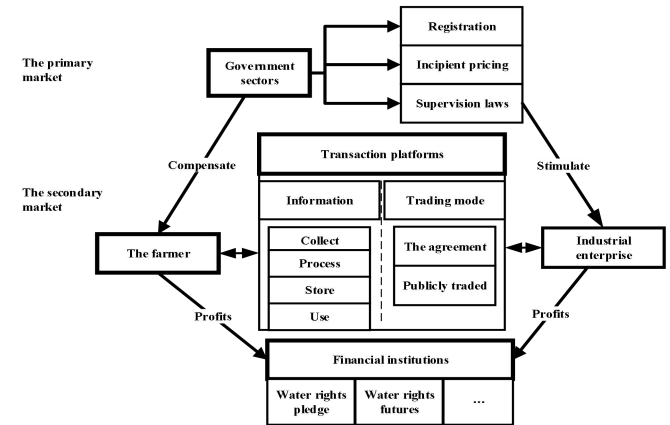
The primary market

Government sectors

Registration

Incipient pricing

Supervision laws

Compensate

Stimulate

The secondary market

Transaction platforms

Information

Trading mode

The farmer

Collect

Process

Store

Use

The agreement

Publicly traded

Industrial enterprise

Profits

Profits

Financial institutions

Water rights pledge

Water rights futures

...